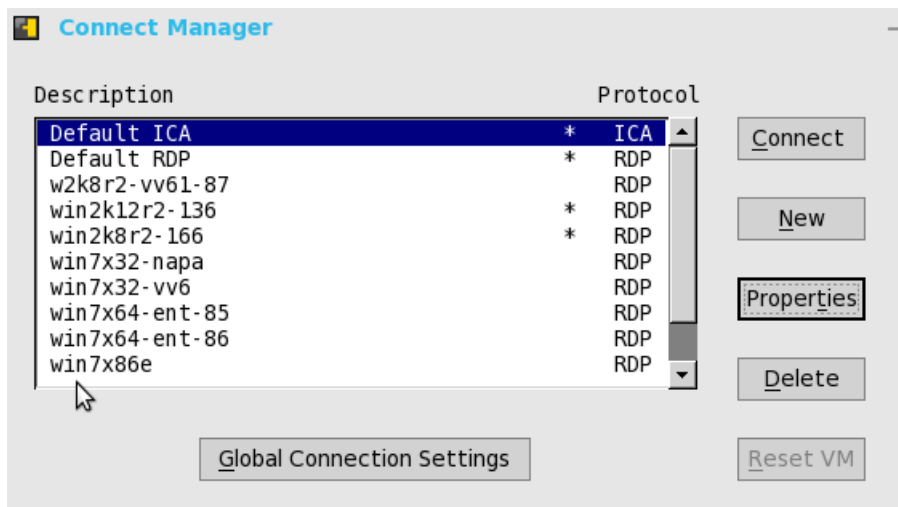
Connect Manager

| Description | | Protocol |
|---|---|---|
| Default ICA | * | ICA |
| Default RDP | * | RDP |
| w2k8r2-vv61-87 | | RDP |
| win2k12r2-136 | * | RDP |
| win2k8r2-166 | * | RDP |
| win7x32-napa | | RDP |
| win7x32-vv6 | | RDP |
| win7x64-ent-85 | | RDP |
| win7x64-ent-86 | | RDP |
| win7x86e | | RDP |

Connect

New

Properties

Delete

Reset VM

Global Connection Settings